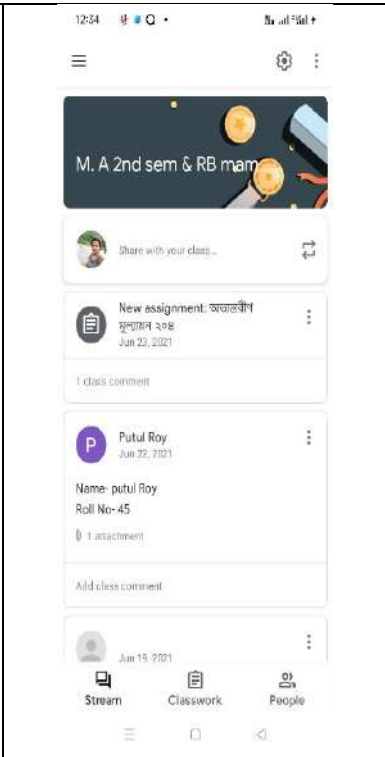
12:34

M. A 2nd sem & RB mam

Share with your class...

New assignment: অভ্যন্তরীণ মূল্যায়ন ২০৪
Jun 23, 2021

1 class comment

P
Putul Roy
Jun 22, 2021

Name- putul Roy
Roll No- 45

1 attachment

Add class comment

Jun 19, 2021

Stream
Classwork
People